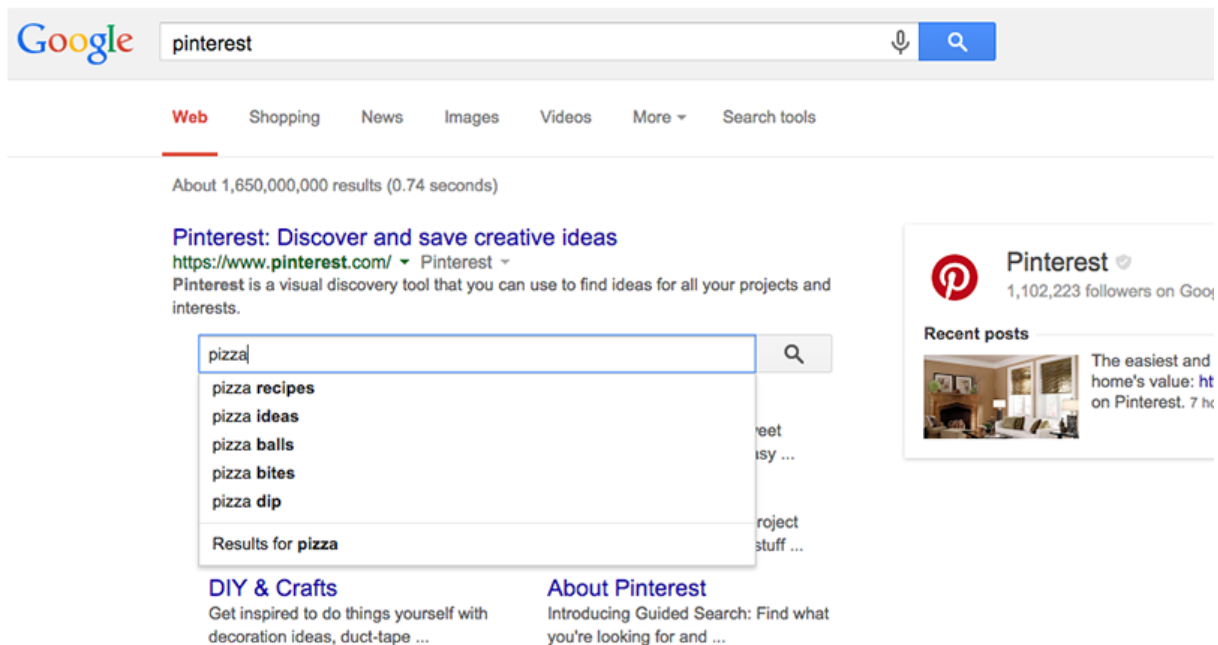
Google

pinterest

Web Shopping News Images Videos More Search tools

About 1,650,000,000 results (0.74 seconds)

Pinterest: Discover and save creative ideas
https://www.pinterest.com/ Pinterest
Pinterest is a visual discovery tool that you can use to find ideas for all your projects and interests.

pizza

pizza recipes
pizza ideas
pizza balls
pizza bites
pizza dip

Results for pizza

eet
asy ...

roject
stuff ...

DIY & Crafts
Get inspired to do things yourself with decoration ideas, duct-tape ...

About Pinterest
Introducing Guided Search: Find what you're looking for and ...

Pinterest
1,102,223 followers on Goog

Recent posts

The easiest and
home's value: ht
on Pinterest. 7 ho